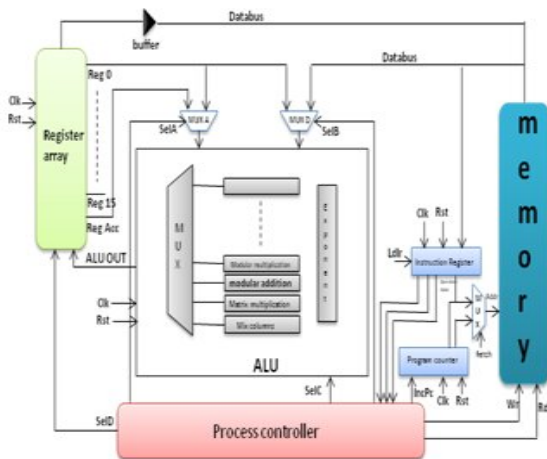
Databus

buffer

Databus

Clk

Rst

Register array

Reg 0

Reg 15

Reg Acc

MUX A

MUX B

SelA

SelB

m
e
m
o
r
y

M
U
X

Modular multiplication

modular addition

Matrix multiplication

Mix columns

Exponent

ALU

ALU OUT

Clk

Rst

Clk

Rst

Ldir

Instruction Register

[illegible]

Fetch

Program counter

IncPc

Clk

Rst

SelC

SelD

Process controller

Wr

Rd